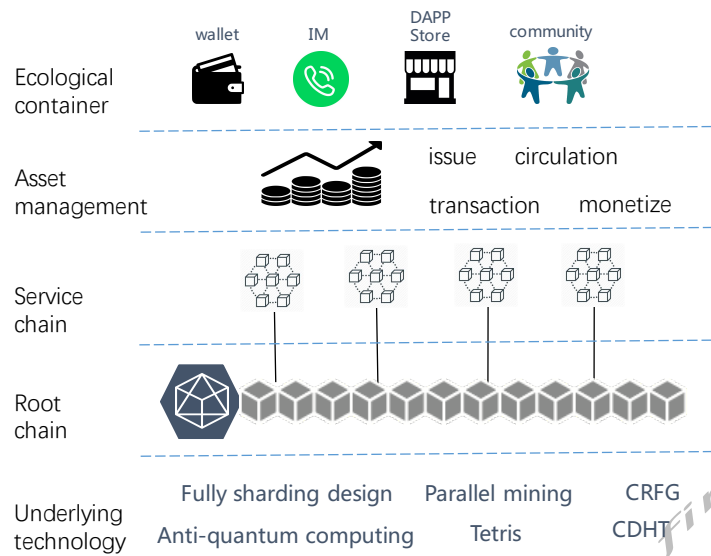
Ecological container

wallet

IM

DAPP Store

community

Asset management

issue

circulation

transaction

monetize

Service chain

Root chain

Underlying technology

Fully sharding design

Parallel mining

CRFG

Anti-quantum computing

Tetris

CDHT